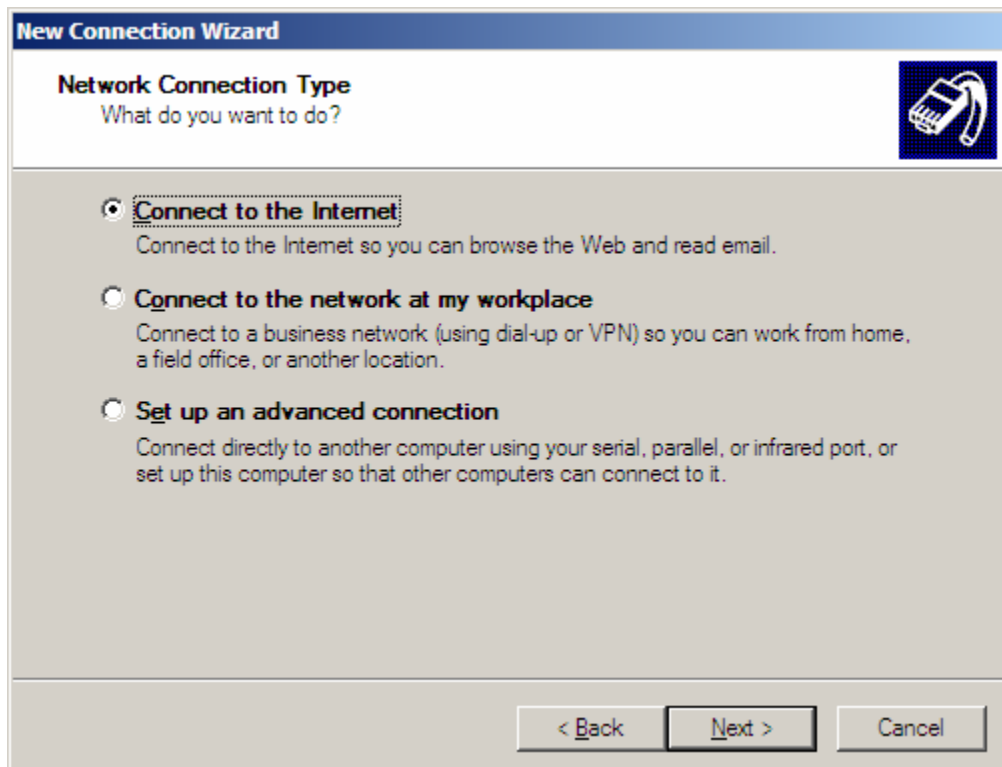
New Connection Wizard

Network Connection Type
What do you want to do?

Connect to the Internet
Connect to the Internet so you can browse the Web and read email.

Connect to the network at my workplace
Connect to a business network (using dial-up or VPN) so you can work from home, a field office, or another location.

Set up an advanced connection
Connect directly to another computer using your serial, parallel, or infrared port, or set up this computer so that other computers can connect to it.

< Back
Next >
Cancel